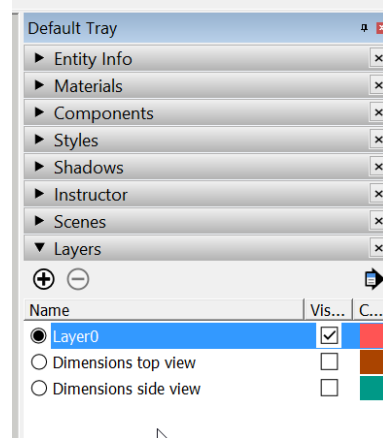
Default Tray

Entity Info

Materials

Components

Styles

Shadows

Instructor

Scenes

Layers

| Name | Vis... | C... |
|---|---|---|
| Layer0 | ☑ | |
| Dimensions top view | ☐ | |
| Dimensions side view | ☐ | |